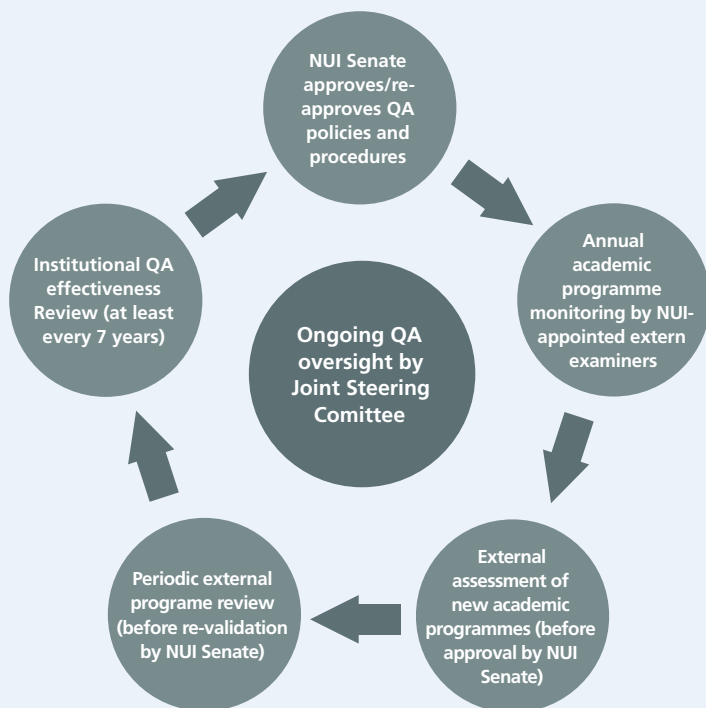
NUI Senate approves/re-approves QA policies and procedures

Annual academic programme monitoring by NUI-appointed extern examiners

External assessment of new academic programmes (before approval by NUI Senate)

Periodic external programe review (before re-validation by NUI Senate)

Institutional QA effectiveness Review (at least every 7 years)

Ongoing QA oversight by Joint Steering Comittee